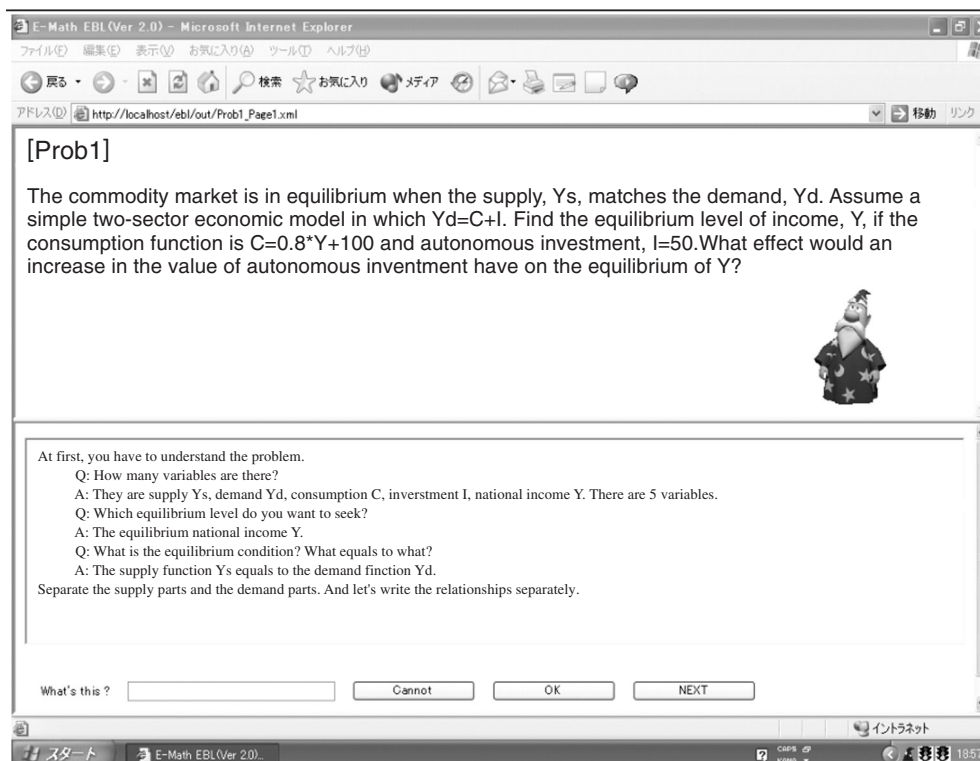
E-Math EBL(Ver 2.0) - Microsoft Internet Explorer

ファイル(F) 編集(E) 表示(V) お気に入り(A) ツール(T) ヘルプ(H)

戻る 検索 お気に入り メディア

アドレス(D) http://localhost/ebl/out/Prob1_Page1.xml 移動 リンク

[Prob1]

The commodity market is in equilibrium when the supply, Ys, matches the demand, Yd. Assume a simple two-sector economic model in which Yd=C+I. Find the equilibrium level of income, Y, if the consumption function is C=0.8*Y+100 and autonomous investment, I=50.What effect would an increase in the value of autonomous inventment have on the equilibrium of Y?

At first, you have to understand the problem.
Q: How many variables are there?
A: They are supply Ys, demand Yd, consumption C, inverstment I, national income Y. There are 5 variables.
Q: Which equilibrium level do you want to seek?
A: The equilibrium national income Y.
Q: What is the equilibrium condition? What equals to what?
A: The supply function Ys equals to the demand finction Yd.
Separate the supply parts and the demand parts. And let's write the relationships separately.

What's this ? Cannot OK NEXT

イントラネット

スタート E-Math EBL(Ver 2.0)... 18:57